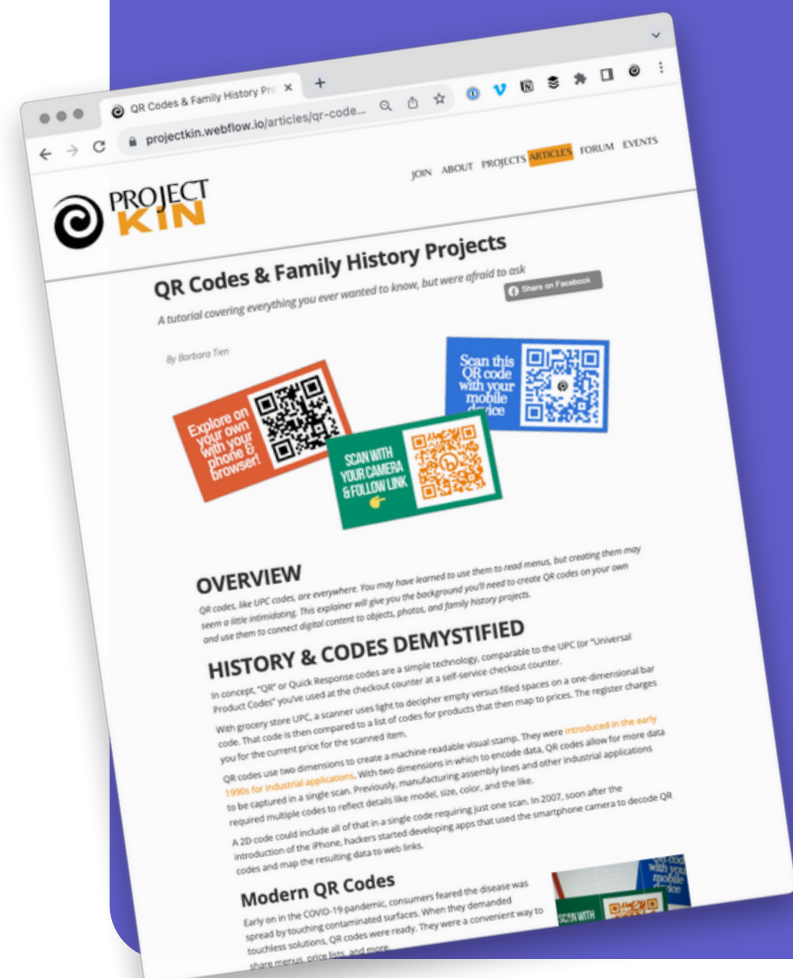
QR Codes & Family History Pro ×
+
projectkin.webflow.io/articles/qr-code...

PROJECT KIN

JOIN ABOUT PROJECTS ARTICLES FORUM EVENTS

QR Codes & Family History Projects

A tutorial covering everything you ever wanted to know, but were afraid to ask

Share on Facebook

By Barbara Tien

Explore on your own with your phone & browser!

SCAN WITH YOUR CAMERA & FOLLOW LINK

Scan this QR code with your mobile device

OVERVIEW

QR codes, like UPC codes, are everywhere. You may have learned to use them to read menus, but creating them may seem a little intimidating. This explainer will give you the background you'll need to create QR codes on your own and use them to connect digital content to objects, photos, and family history projects.

HISTORY & CODES DEMYSTIFIED

In concept, "QR" or Quick Response codes are a simple technology, comparable to the UPC (or "Universal Product Codes" you've used at the checkout counter at a self-service checkout counter.

With grocery store UPC, a scanner uses light to decipher empty versus filled spaces on a one-dimensional bar code. That code is then compared to a list of codes for products that then map to prices. The register charges you for the current price for the scanned item.

QR codes use two dimensions to create a machine-readable visual stamp. They were introduced in the early 1990s for industrial applications. With two dimensions in which to encode data, QR codes allow for more data to be captured in a single scan. Previously, manufacturing assembly lines and other industrial applications required multiple codes to reflect details like model, size, color, and the like.

A 2D code could include all of that in a single code requiring just one scan. In 2007, soon after the introduction of the iPhone, hackers started developing apps that used the smartphone camera to decode QR codes and map the resulting data to web links.

Modern QR Codes

Early on in the COVID-19 pandemic, consumers feared the disease was spread by touching contaminated surfaces. When they demanded touchless solutions, QR codes were ready. They were a convenient way to share menus, price lists, and more.

SCAN WITH

with your mobile device